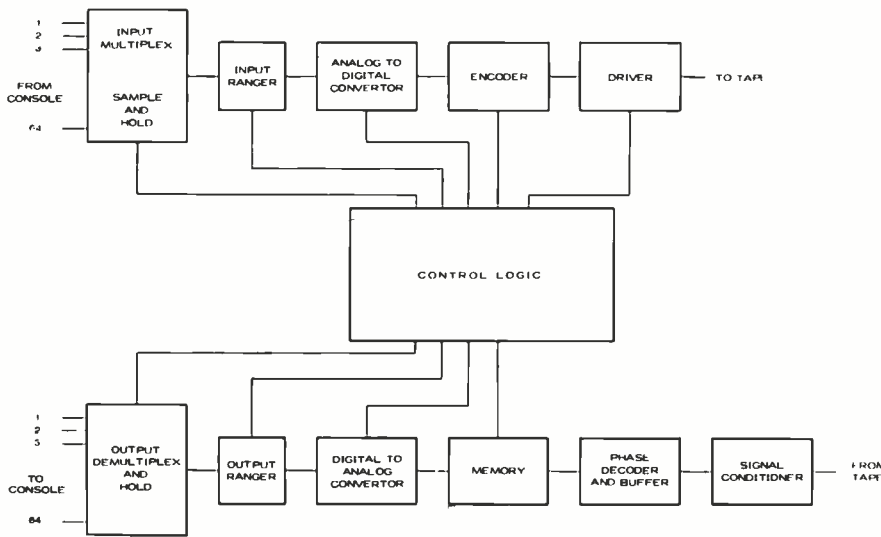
1
2
3

FROM CONSOLE

64

INPUT MULTIPLEX

SAMPLE AND HOLD

INPUT RANGER

ANALOG TO DIGITAL CONVERTOR

ENCODER

DRIVER

TO TAPE

CONTROL LOGIC

1
2
3

TO CONSOLE

64

OUTPUT DEMULTIPLEX AND HOLD

OUTPUT RANGER

DIGITAL TO ANALOG CONVERTOR

MEMORY

PHASE DECODER AND BUFFER

SIGNAL CONDITIONER

FROM TAPE